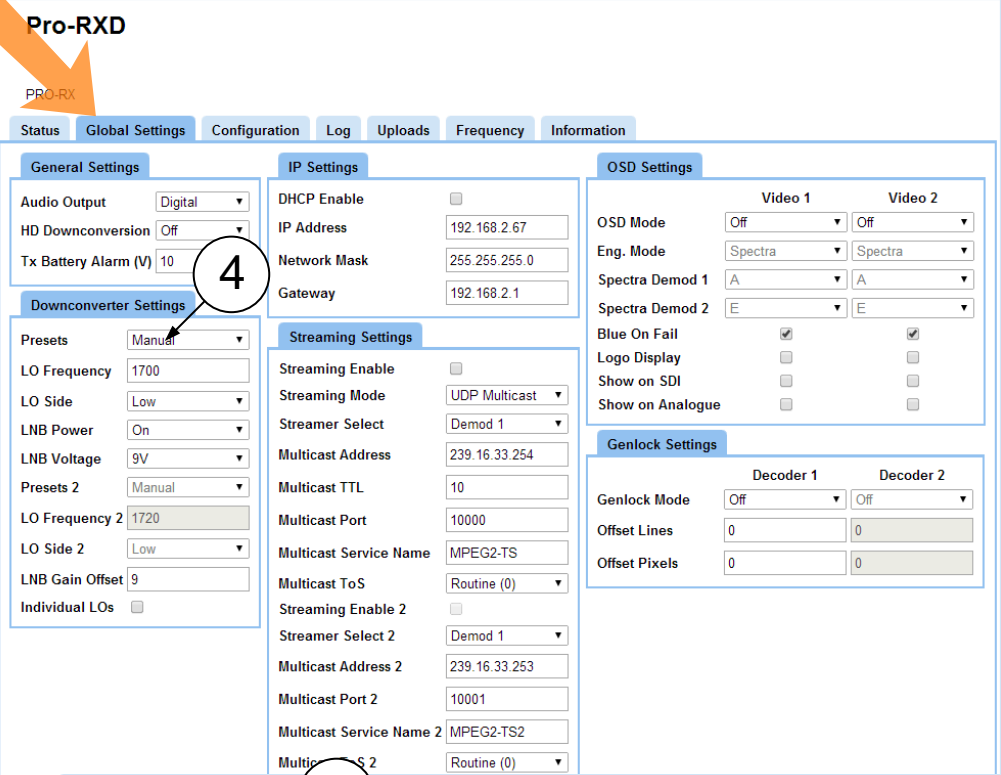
Pro-RXD

PRO-RX

Status | Global Settings | Configuration | Log | Uploads | Frequency | Information

General Settings

Audio Output | Digital
HD Downconversion | Off
Tx Battery Alarm (V) | 10

4

Downconverter Settings

Presets | Manual
LO Frequency | 1700
LO Side | Low
LNB Power | On
LNB Voltage | 9V
Presets 2 | Manual
LO Frequency 2 | 1720
LO Side 2 | Low
LNB Gain Offset | 9
Individual LOs

IP Settings

DHCP Enable
IP Address | 192.168.2.67
Network Mask | 255.255.255.0
Gateway | 192.168.2.1

Streaming Settings

Streaming Enable
Streaming Mode | UDP Multicast
Streamer Select | Demod 1
Multicast Address | 239.16.33.254
Multicast TTL | 10
Multicast Port | 10000
Multicast Service Name | MPEG2-TS
Multicast ToS | Routine (0)
Streaming Enable 2
Streamer Select 2 | Demod 1
Multicast Address 2 | 239.16.33.253
Multicast Port 2 | 10001
Multicast Service Name 2 | MPEG2-TS2
Multic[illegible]S 2 | Routine (0)

OSD Settings

| | Video 1 | Video 2 |
|---|---|---|
| OSD Mode | Off | Off |
| Eng. Mode | Spectra | Spectra |
| Spectra Demod 1 | A | A |
| Spectra Demod 2 | E | E |
| Blue On Fail | | |
| Logo Display | | |
| Show on SDI | | |
| Show on Analogue | | |

Genlock Settings

| | Decoder 1 | Decoder 2 |
|---|---|---|
| Genlock Mode | Off | Off |
| Offset Lines | 0 | 0 |
| Offset Pixels | 0 | 0 |